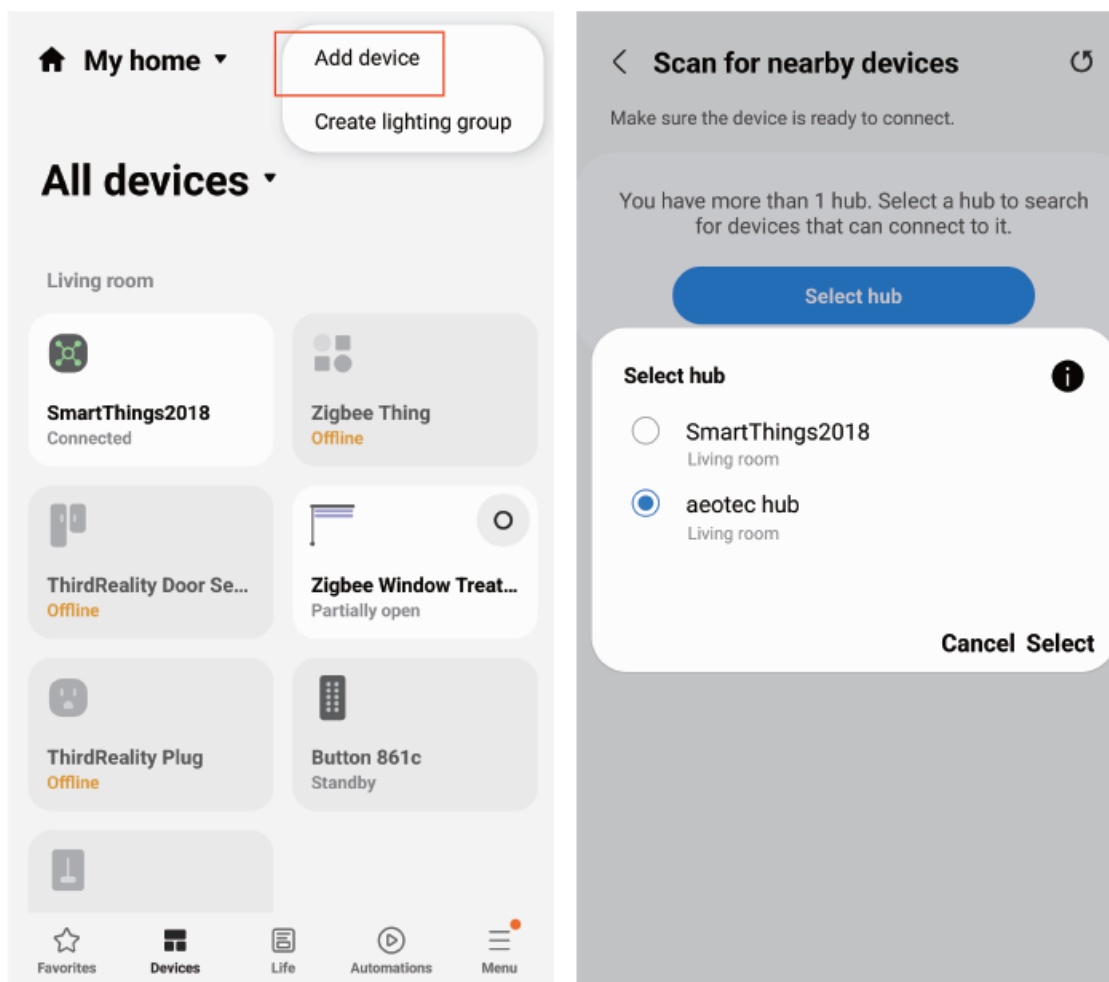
My home

Add device

Create lighting group

All devices

Living room

SmartThings2018
Connected

Zigbee Thing
Offline

ThirdReality Door Se...
Offline

Zigbee Window Treat...
Partially open

ThirdReality Plug
Offline

Button 861c
Standby

Favorites Devices Life Automations Menu

Scan for nearby devices

Make sure the device is ready to connect.

You have more than 1 hub. Select a hub to search for devices that can connect to it.

Select hub

Select hub

SmartThings2018
Living room

aeotec hub
Living room

Cancel Select